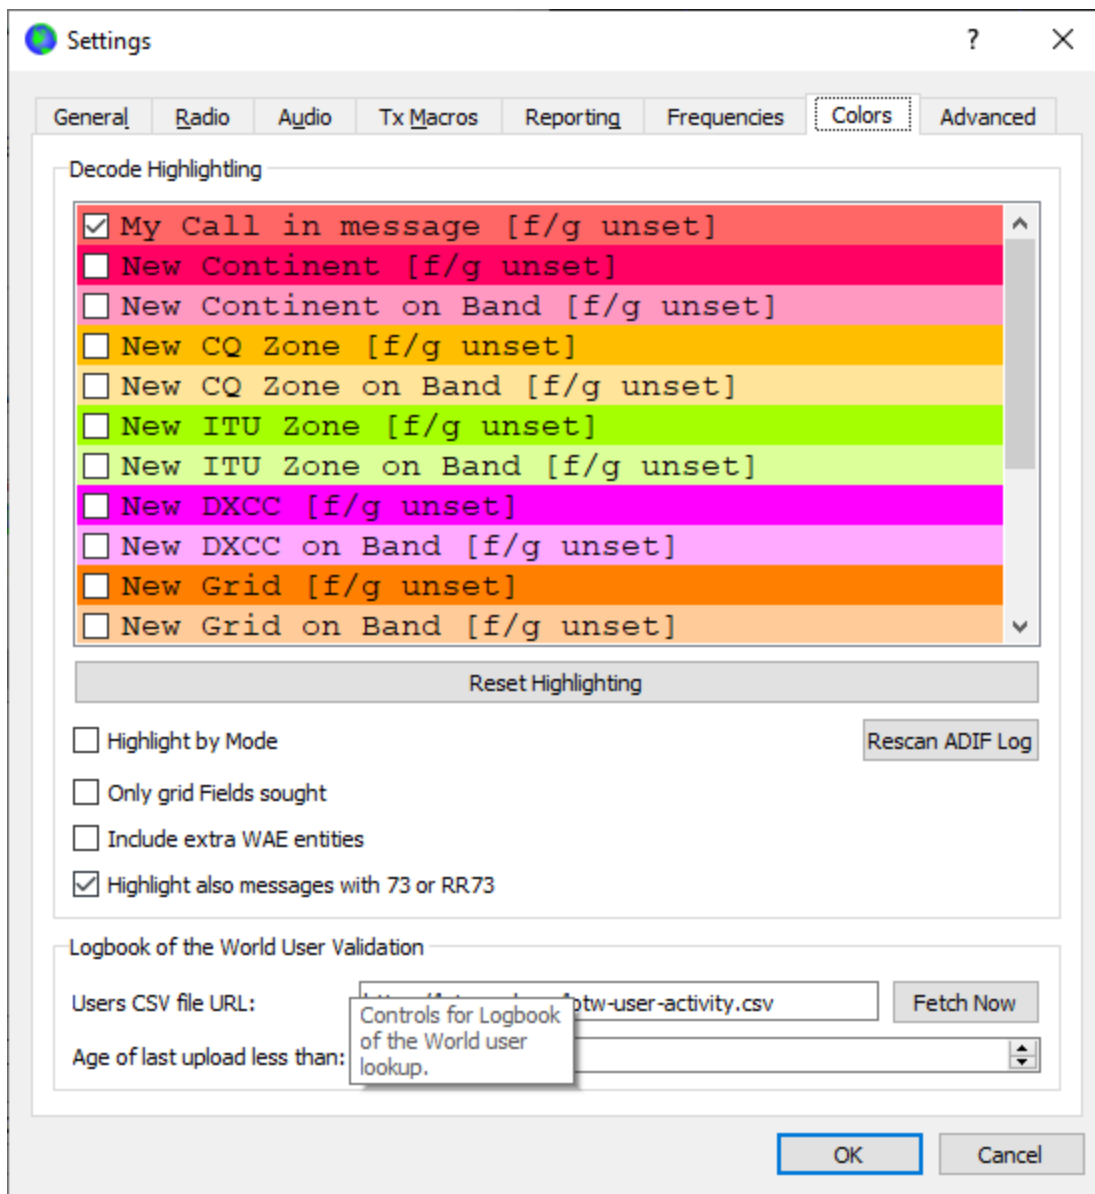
Settings

?

General | Radio | Audio | Tx Macros | Reporting | Frequencies | Colors | Advanced

Decode Highlightling

My Call in message [f/g unset]
New Continent [f/g unset]
New Continent on Band [f/g unset]
New CQ Zone [f/g unset]
New CQ Zone on Band [f/g unset]
New ITU Zone [f/g unset]
New ITU Zone on Band [f/g unset]
New DXCC [f/g unset]
New DXCC on Band [f/g unset]
New Grid [f/g unset]
New Grid on Band [f/g unset]

Reset Highlighting

Highlight by Mode

Rescan ADIF Log

Only grid Fields sought

Include extra WAE entities

Highlight also messages with 73 or RR73

Logbook of the World User Validation

Users CSV file URL: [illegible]otw-user-activity.csv

Fetch Now

Controls for Logbook of the World user lookup.

Age of last upload less than:

OK

Cancel